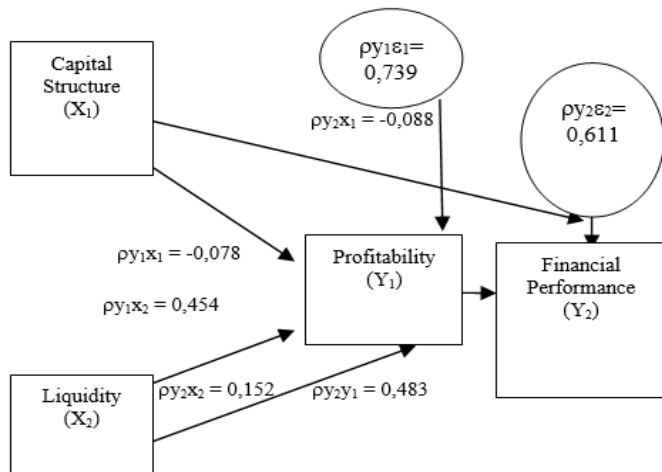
Capital Structure $(X_1)$

$\rho y_1\varepsilon_1 =$ 0,739

$\rho y_2x_1$ = -0,088

$\rho y_2\varepsilon_2 =$ 0,611

$\rho y_1x_1$ = -0,078

Profitability $(Y_1)$

Financial Performance $(Y_2)$

$\rho y_1x_2$ = 0,454

Liquidity $(X_2)$

$\rho y_2x_2$ = 0,152

$\rho y_2y_1$ = 0,483